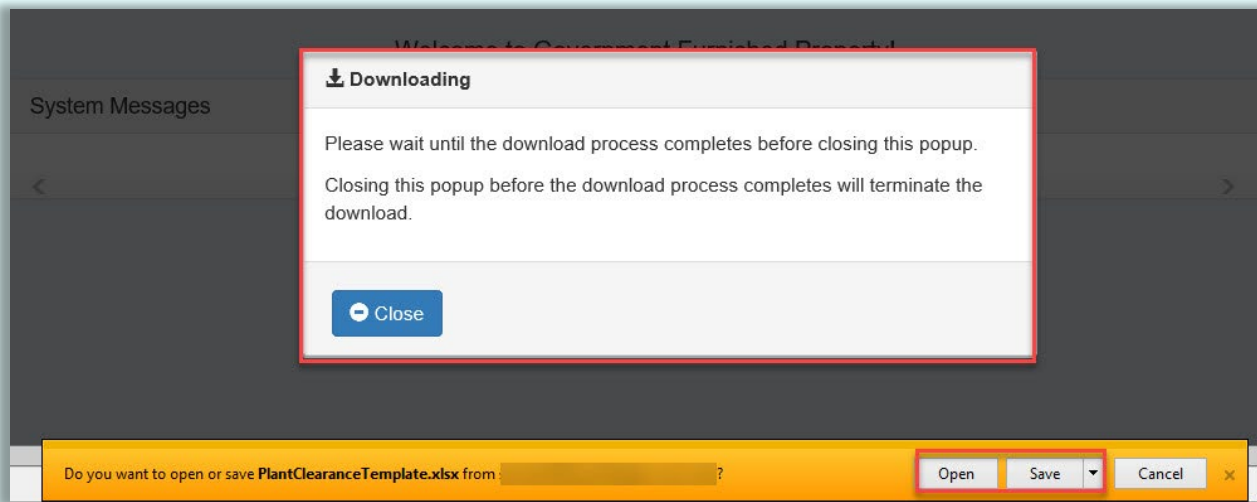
Welcome to Government Furnished Property!

System Messages

Downloading

Please wait until the download process completes before closing this popup.

Closing this popup before the download process completes will terminate the download.

Close

Do you want to open or save PlantClearanceTemplate.xlsx from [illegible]?

Open

Save

Cancel

×